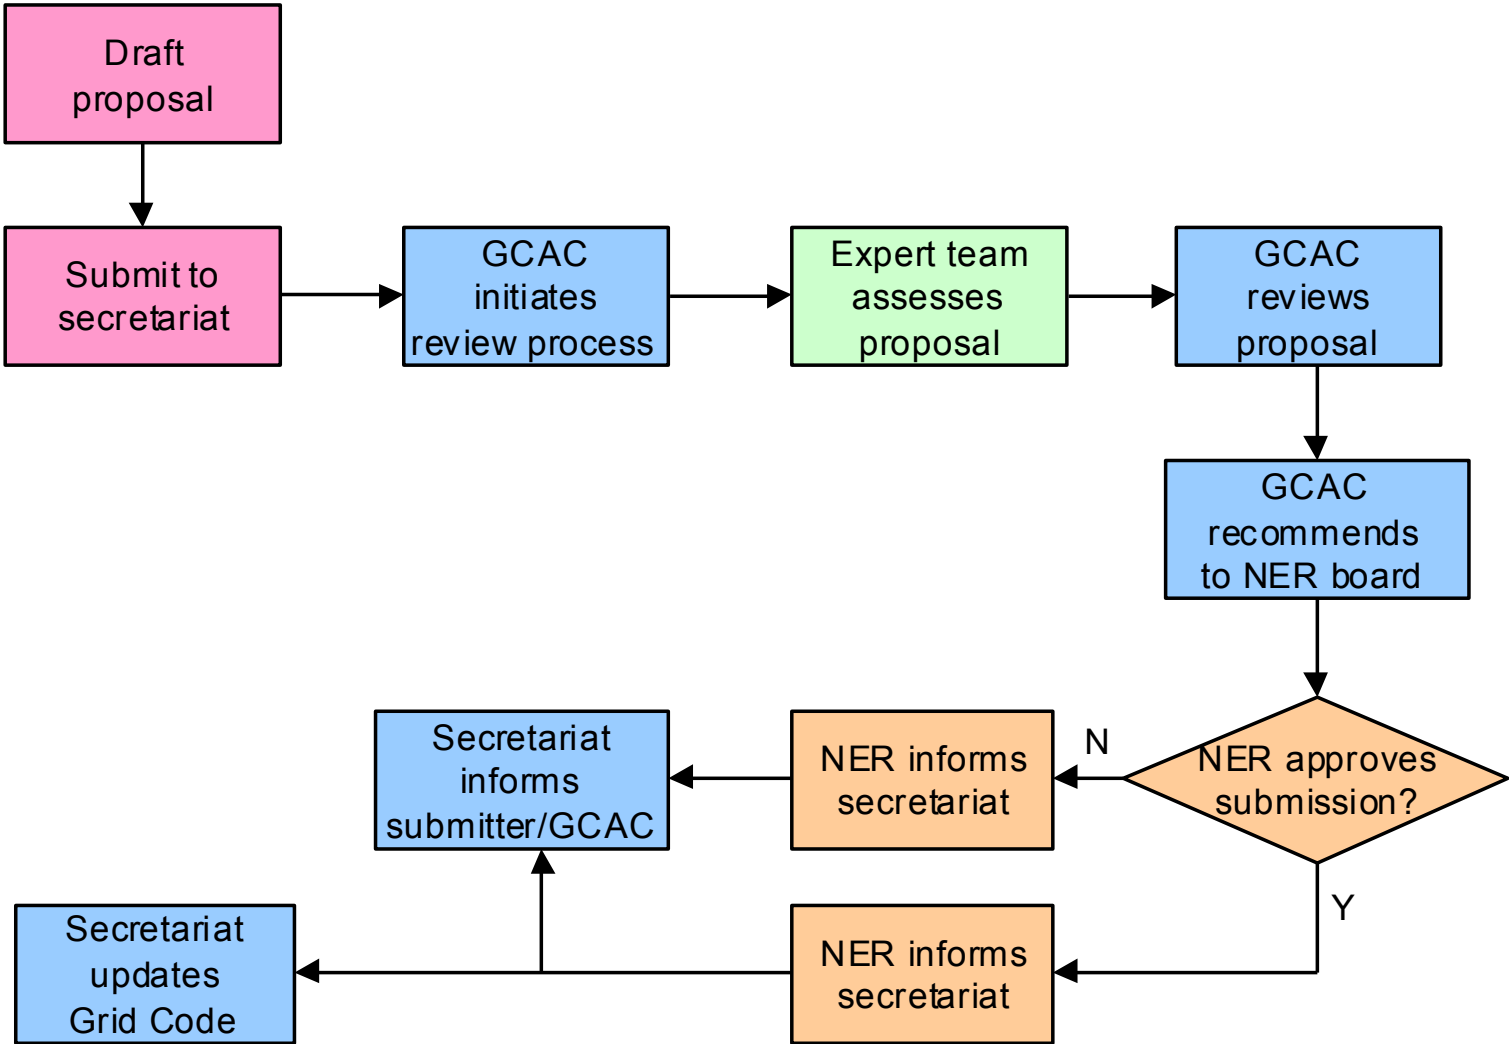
Draft proposal

Submit to secretariat

GCAC initiates review process

Expert team assesses proposal

GCAC reviews proposal

GCAC recommends to NER board

NER approves submission?

N

NER informs secretariat

Secretariat informs submitter/GCAC

Y

NER informs secretariat

Secretariat updates Grid Code